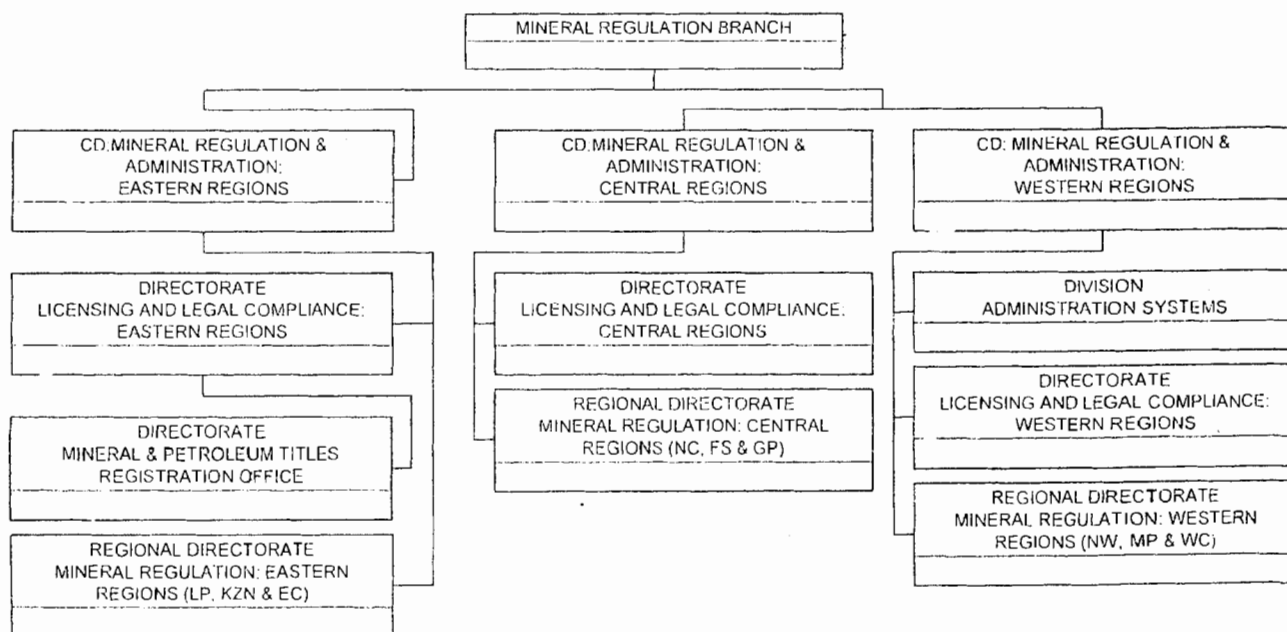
MINERAL REGULATION BRANCH

CD.MINERAL REGULATION & ADMINISTRATION: EASTERN REGIONS

CD.MINERAL REGULATION & ADMINISTRATION: CENTRAL REGIONS

CD: MINERAL REGULATION & ADMINISTRATION: WESTERN REGIONS

DIRECTORATE LICENSING AND LEGAL COMPLIANCE: EASTERN REGIONS

DIRECTORATE MINERAL & PETROLEUM TITLES REGISTRATION OFFICE

REGIONAL DIRECTORATE MINERAL REGULATION: EASTERN REGIONS (LP, KZN & EC)

DIRECTORATE LICENSING AND LEGAL COMPLIANCE: CENTRAL REGIONS

REGIONAL DIRECTORATE MINERAL REGULATION: CENTRAL REGIONS (NC, FS & GP)

DIVISION ADMINISTRATION SYSTEMS

DIRECTORATE LICENSING AND LEGAL COMPLIANCE: WESTERN REGIONS

REGIONAL DIRECTORATE MINERAL REGULATION: WESTERN REGIONS (NW, MP & WC)